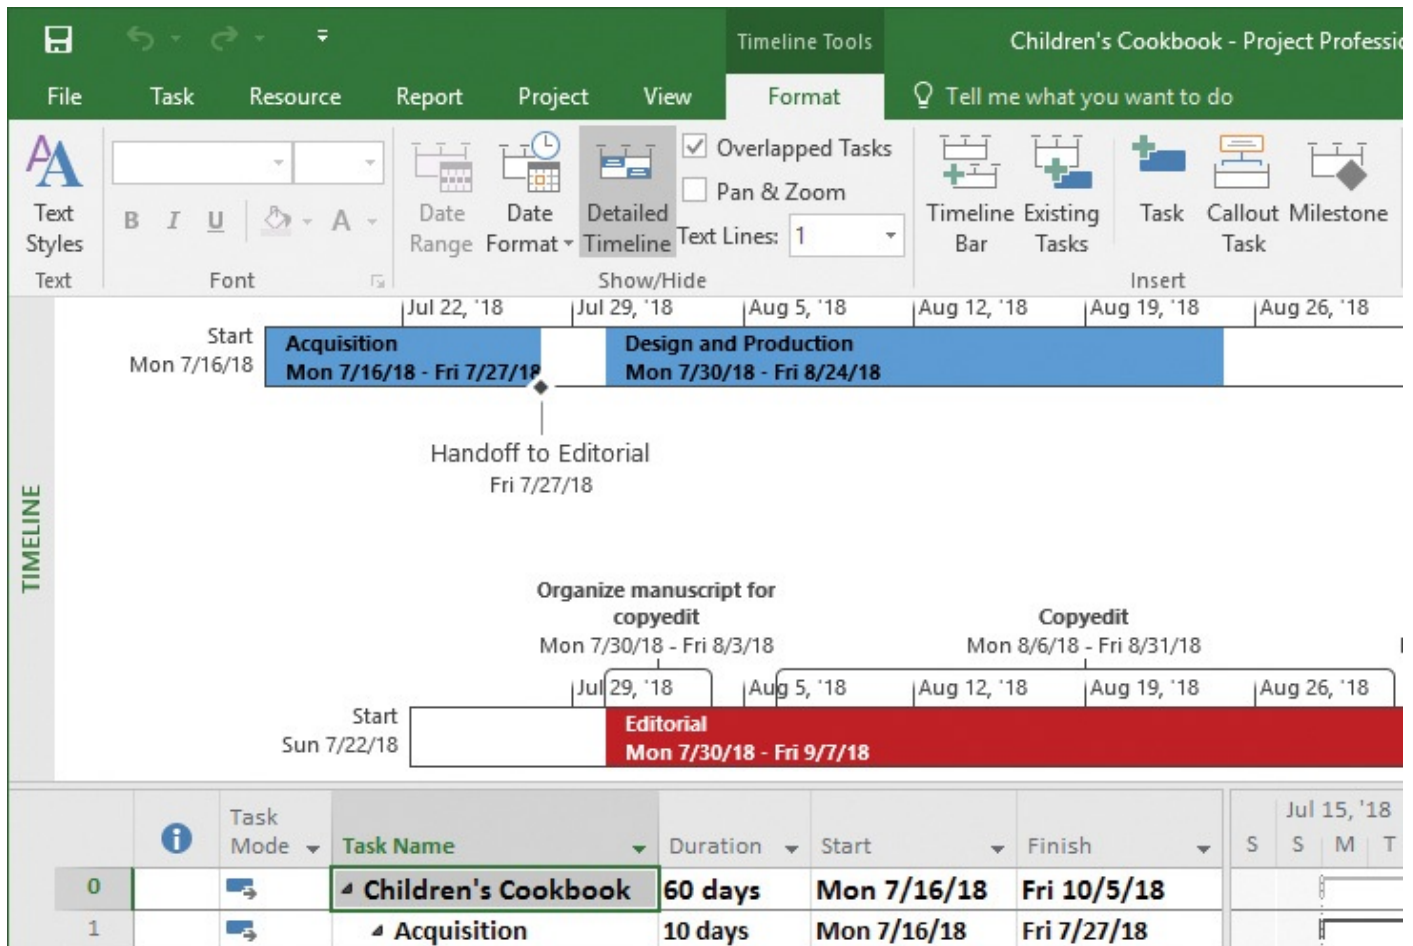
Timeline Tools

Children's Cookbook - Project Professio

File Task Resource Report Project View Format Tell me what you want to do

Text Styles

B I U A

Date Range Date Format Detailed Timeline

Overlapped Tasks
Pan & Zoom
Text Lines: 1

Timeline Bar Existing Tasks Task Callout Task Milestone

Text Font Show/Hide Insert

Jul 22, '18 Jul 29, '18 Aug 5, '18 Aug 12, '18 Aug 19, '18 Aug 26, '18

Start Mon 7/16/18

Acquisition Mon 7/16/18 - Fri 7/27/18

Design and Production Mon 7/30/18 - Fri 8/24/18

Handoff to Editorial Fri 7/27/18

TIMELINE

Organize manuscript for copyedit Mon 7/30/18 - Fri 8/3/18

Copyedit Mon 8/6/18 - Fri 8/31/18

Jul 29, '18 Aug 5, '18 Aug 12, '18 Aug 19, '18 Aug 26, '18

Start Sun 7/22/18

Editorial Mon 7/30/18 - Fri 9/7/18

| | | Task Mode | Task Name | Duration | Start | Finish | Jul 15, '18 S S M T |
|---|---|---|---|---|---|---|---|
| 0 | | | Children's Cookbook | 60 days | Mon 7/16/18 | Fri 10/5/18 | |
| 1 | | | Acquisition | 10 days | Mon 7/16/18 | Fri 7/27/18 | |